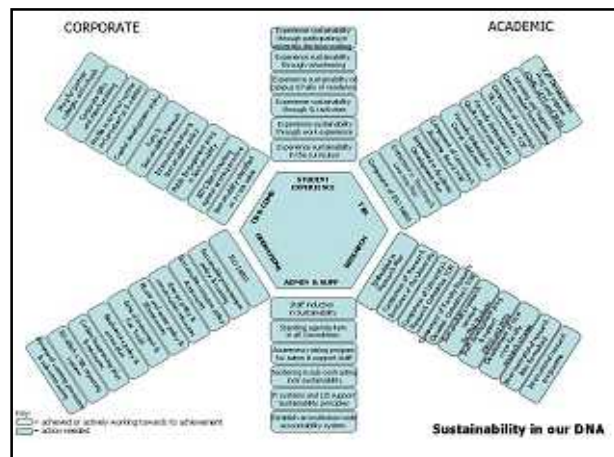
CORPORATE

ACADEMIC

Experience sustainability through ambassadors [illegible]

Experience sustainability through volunteering

Experience sustainability on campus & halls of residence

Experience sustainability through SU activities

Experience sustainability through work experience

Experience sustainability in the curriculum

STUDENT EXPERIENCE

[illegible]

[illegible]

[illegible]

ADMIN & SUPP

Staff induction in sustainability

Standing agenda item at all Committees

Sustainability training program for admin & support staff

Resilience in sub-contracting (incl sustainability)

IT systems and LIS support sustainability principles

Establish an environmental accountability system

ISO 14001

Key:
= achieved or actively working towards to achievement
= action needed

Sustainability in our DNA